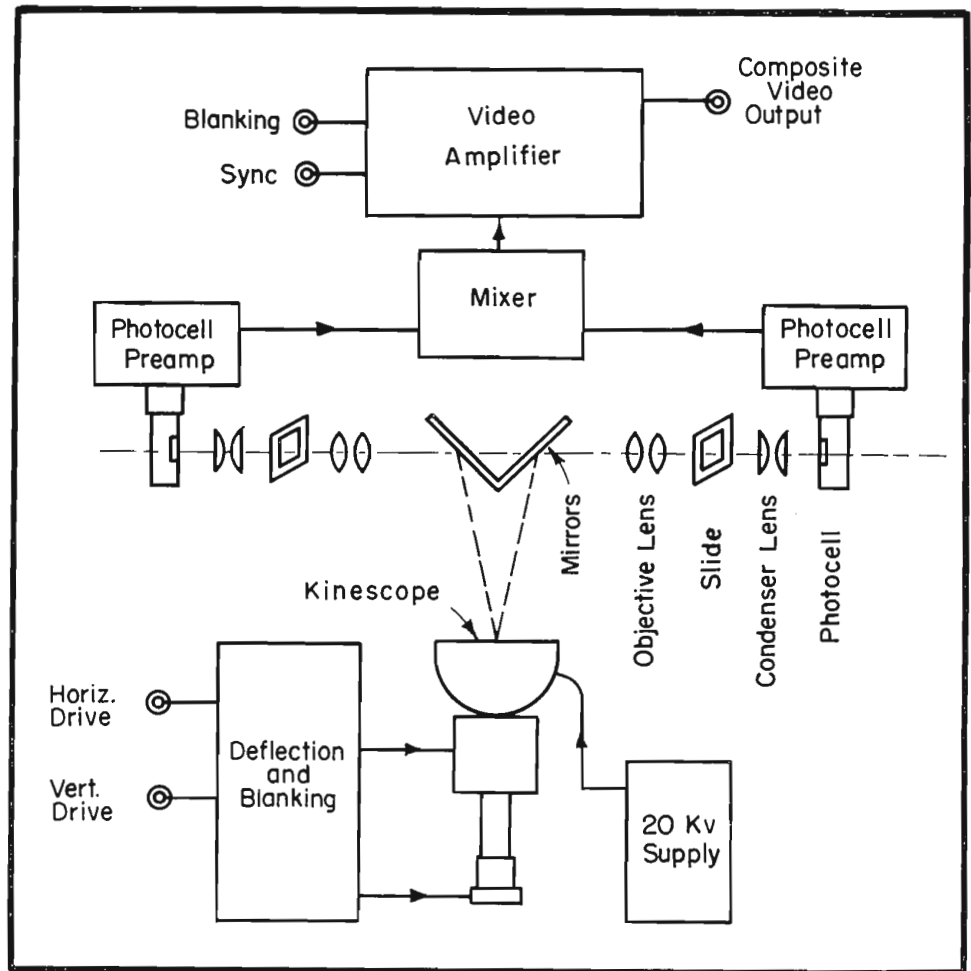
Blanking

Sync

Video Amplifier

Composite Video Output

Mixer

Photocell Preamp

Photocell Preamp

Mirrors

Objective Lens

Slide

Condenser Lens

Photocell

Kinescope

Horiz. Drive

Vert. Drive

Deflection and Blanking

20 Kv Supply